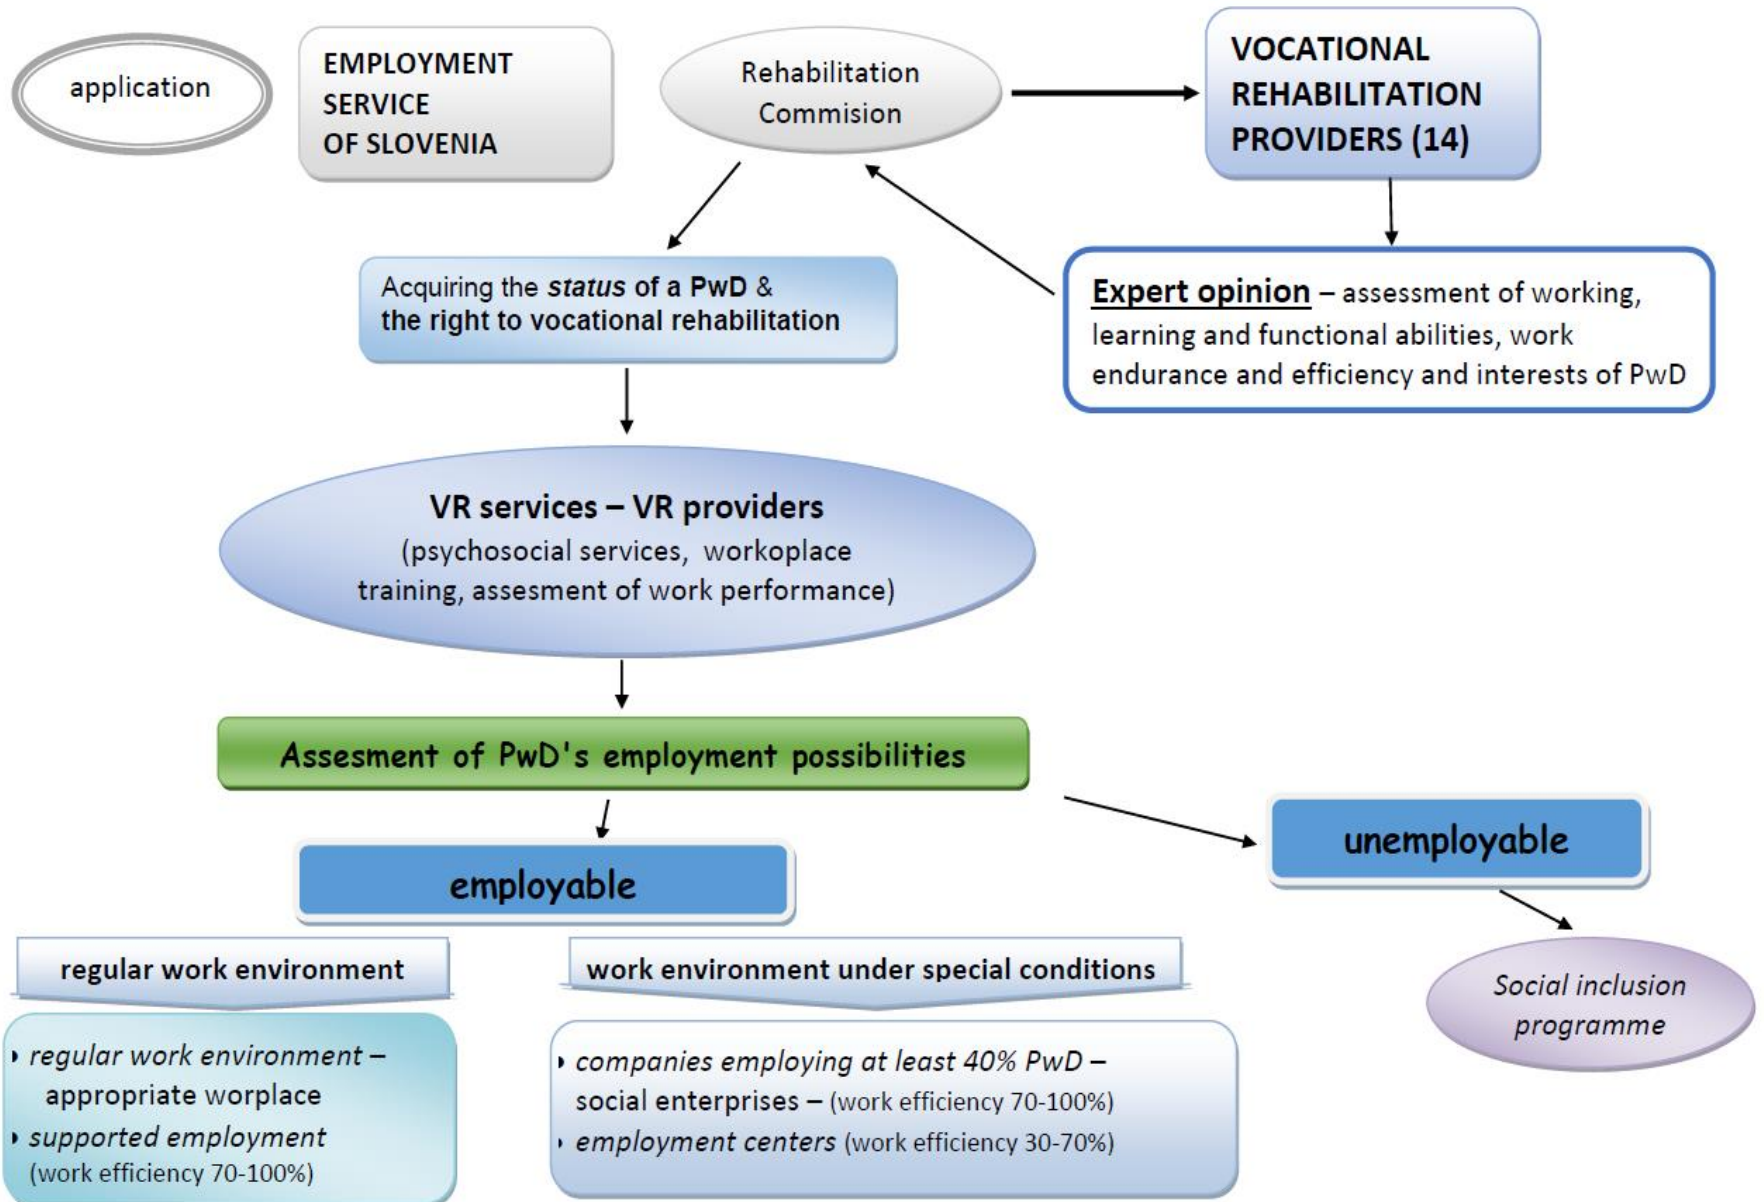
application

EMPLOYMENT SERVICE OF SLOVENIA

Rehabilitation Commision

VOCATIONAL REHABILITATION PROVIDERS (14)

Acquiring the *status* of a PwD & the right to vocational rehabilitation

Expert opinion – assessment of working, learning and functional abilities, work endurance and efficiency and interests of PwD

VR services – VR providers
(psychosocial services, workoplace training, assesment of work performance)

Assesment of PwD's employment possibilities

employable

unemployable

regular work environment

work environment under special conditions

Social inclusion programme

- *regular work environment* – appropriate worplace
- *supported employment* (work efficiency 70-100%)

- *companies employing at least 40% PwD* – social enterprises – (work efficiency 70-100%)
- *employment centers* (work efficiency 30-70%)